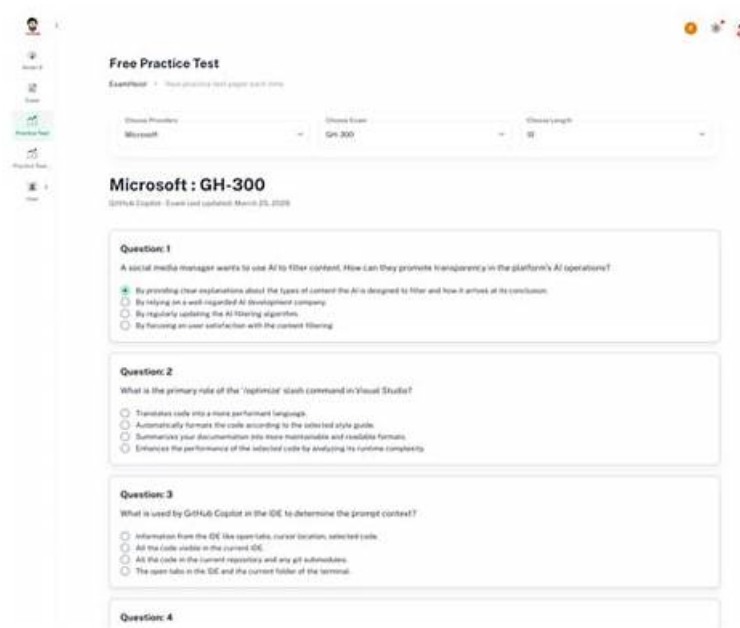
Free Practice Test

ExamHeist • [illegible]

Choose Providers
Microsoft

Choose Exam
GH-300

Choose Length
10

Microsoft : GH-300

GitHub Copilot · Exam last updated: March 25, 2026

Question: 1

A social media manager wants to use AI to filter content. How can they promote transparency in the platform's AI operations?

By providing clear explanations about the types of content the AI is designed to filter and how it arrives at its conclusion.
By relying on a well-regarded AI development company.
By regularly updating the AI filtering algorithm.
By focusing on user satisfaction with the content filtering.

Question: 2

What is the primary role of the '/optimize' slash command in Visual Studio?

Translates code into a more performant language.
Automatically formats the code according to the selected style guide.
Summarizes your documentation into more maintainable and readable formats.
Enhances the performance of the selected code by analyzing its runtime complexity.

Question: 3

What is used by GitHub Copilot in the IDE to determine the prompt context?

Information from the IDE like open tabs, cursor location, selected code.
All the code visible in the current IDE.
All the code in the current repository and any git submodules.
The open tabs in the IDE and the current folder of the terminal.

Question: 4